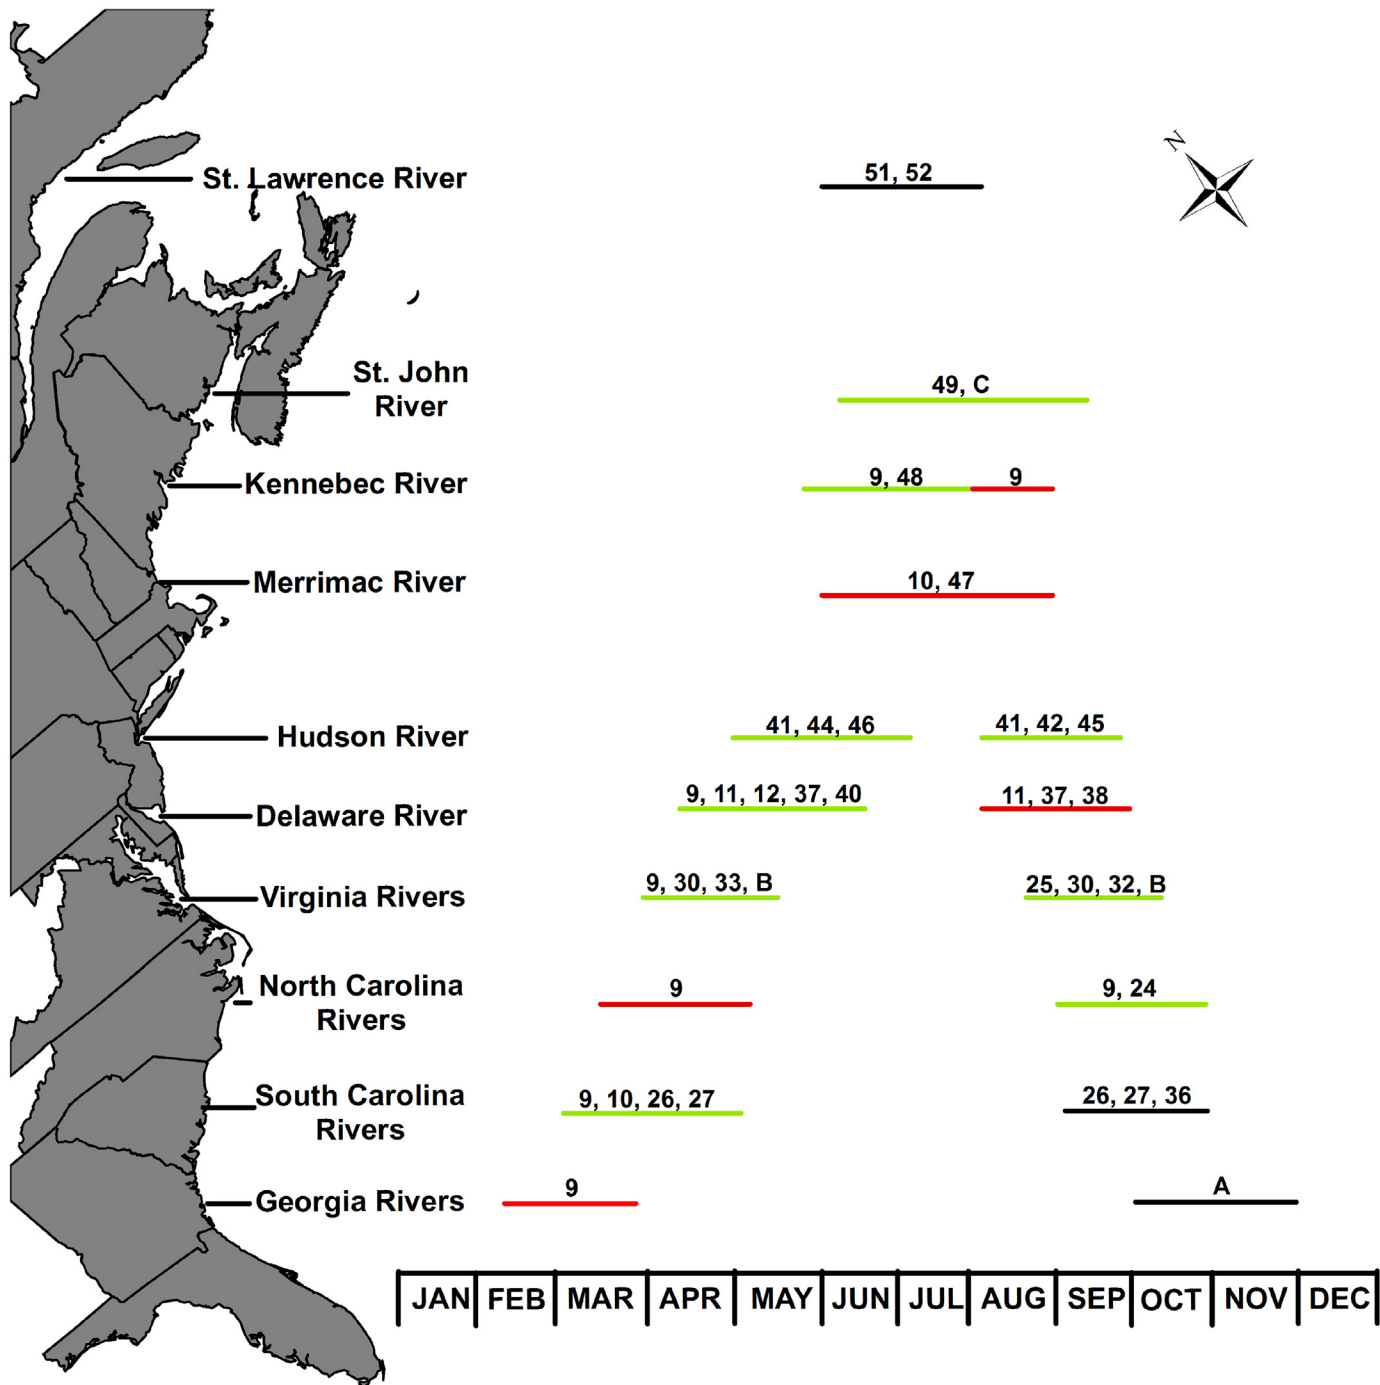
St. Lawrence River
51, 52

N

St. John River
49, C

Kennebec River
9, 48
9

Merrimac River
10, 47

Hudson River
41, 44, 46
41, 42, 45

Delaware River
9, 11, 12, 37, 40
11, 37, 38

Virginia Rivers
9, 30, 33, B
25, 30, 32, B

North Carolina Rivers
9
9, 24

South Carolina Rivers
9, 10, 26, 27
26, 27, 36

Georgia Rivers
9
A

| JAN | FEB | MAR | APR | MAY | JUN | JUL | AUG | SEP | OCT | NOV | DEC |
|---|---|---|---|---|---|---|---|---|---|---|---|